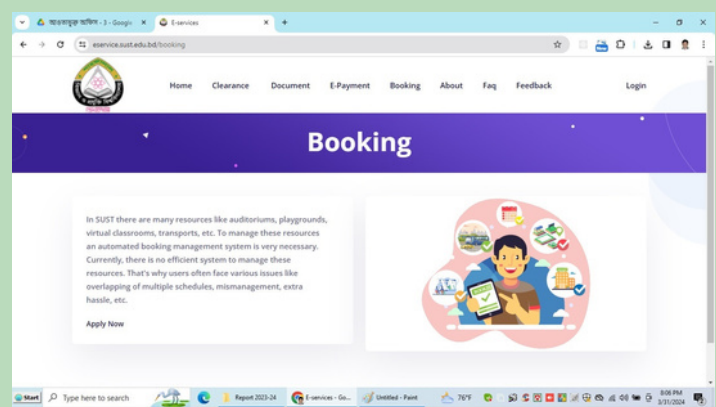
আন্তজাতুক অফিস - 3 - Google
E-services
eservice.sust.edu.bd/booking

Home Clearance Document E-Payment Booking About Faq Feedback Login

Booking

In SUST there are many resources like auditoriums, playgrounds, virtual classrooms, transports, etc. To manage these resources an automated booking management system is very necessary. Currently, there is no efficient system to manage these resources. That's why users often face various issues like overlapping of multiple schedules, mismanagement, extra hassle, etc.

Apply Now

Start Type here to search Report 2023-24 E-services - Go... Untitled - Paint 76°F 8:06 PM 3/31/2024